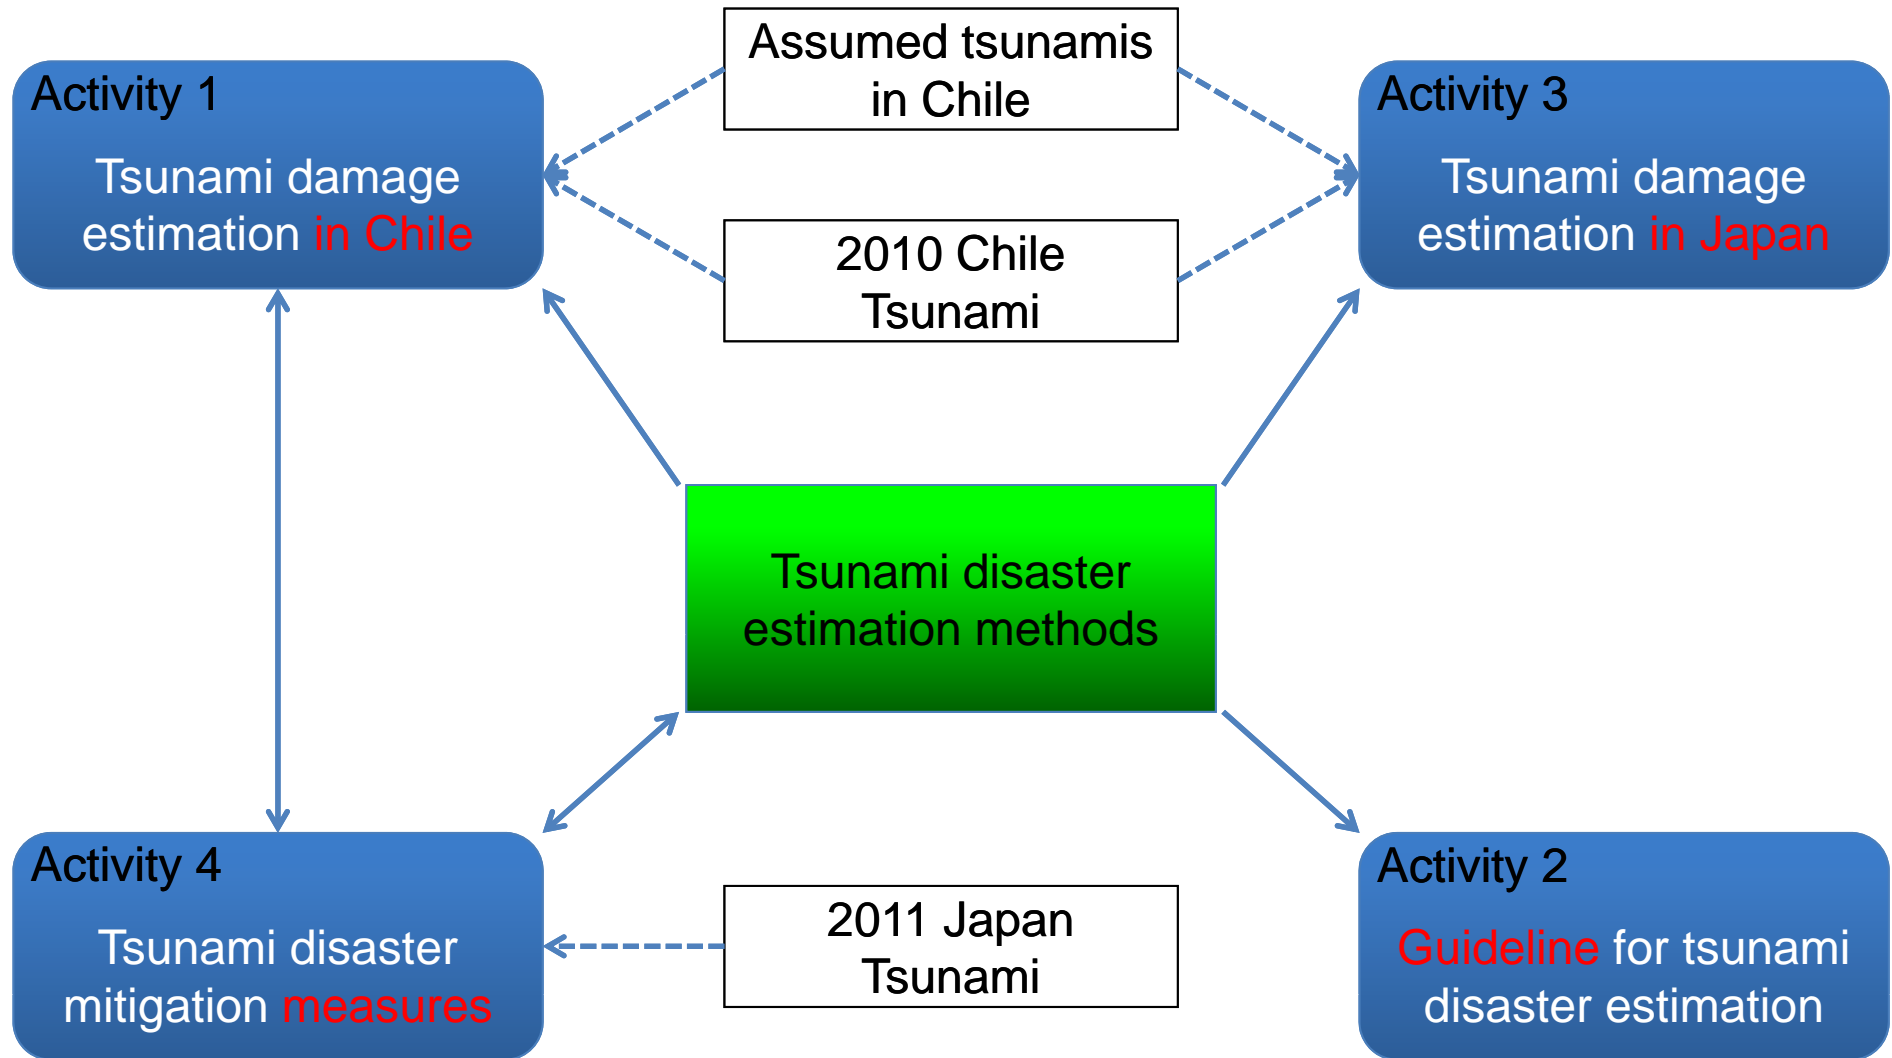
Activity 1

Tsunami damage estimation in Chile

Assumed tsunamis in Chile

Activity 3

Tsunami damage estimation in Japan

2010 Chile Tsunami

Tsunami disaster estimation methods

Activity 4

Tsunami disaster mitigation measures

2011 Japan Tsunami

Activity 2

Guideline for tsunami disaster estimation